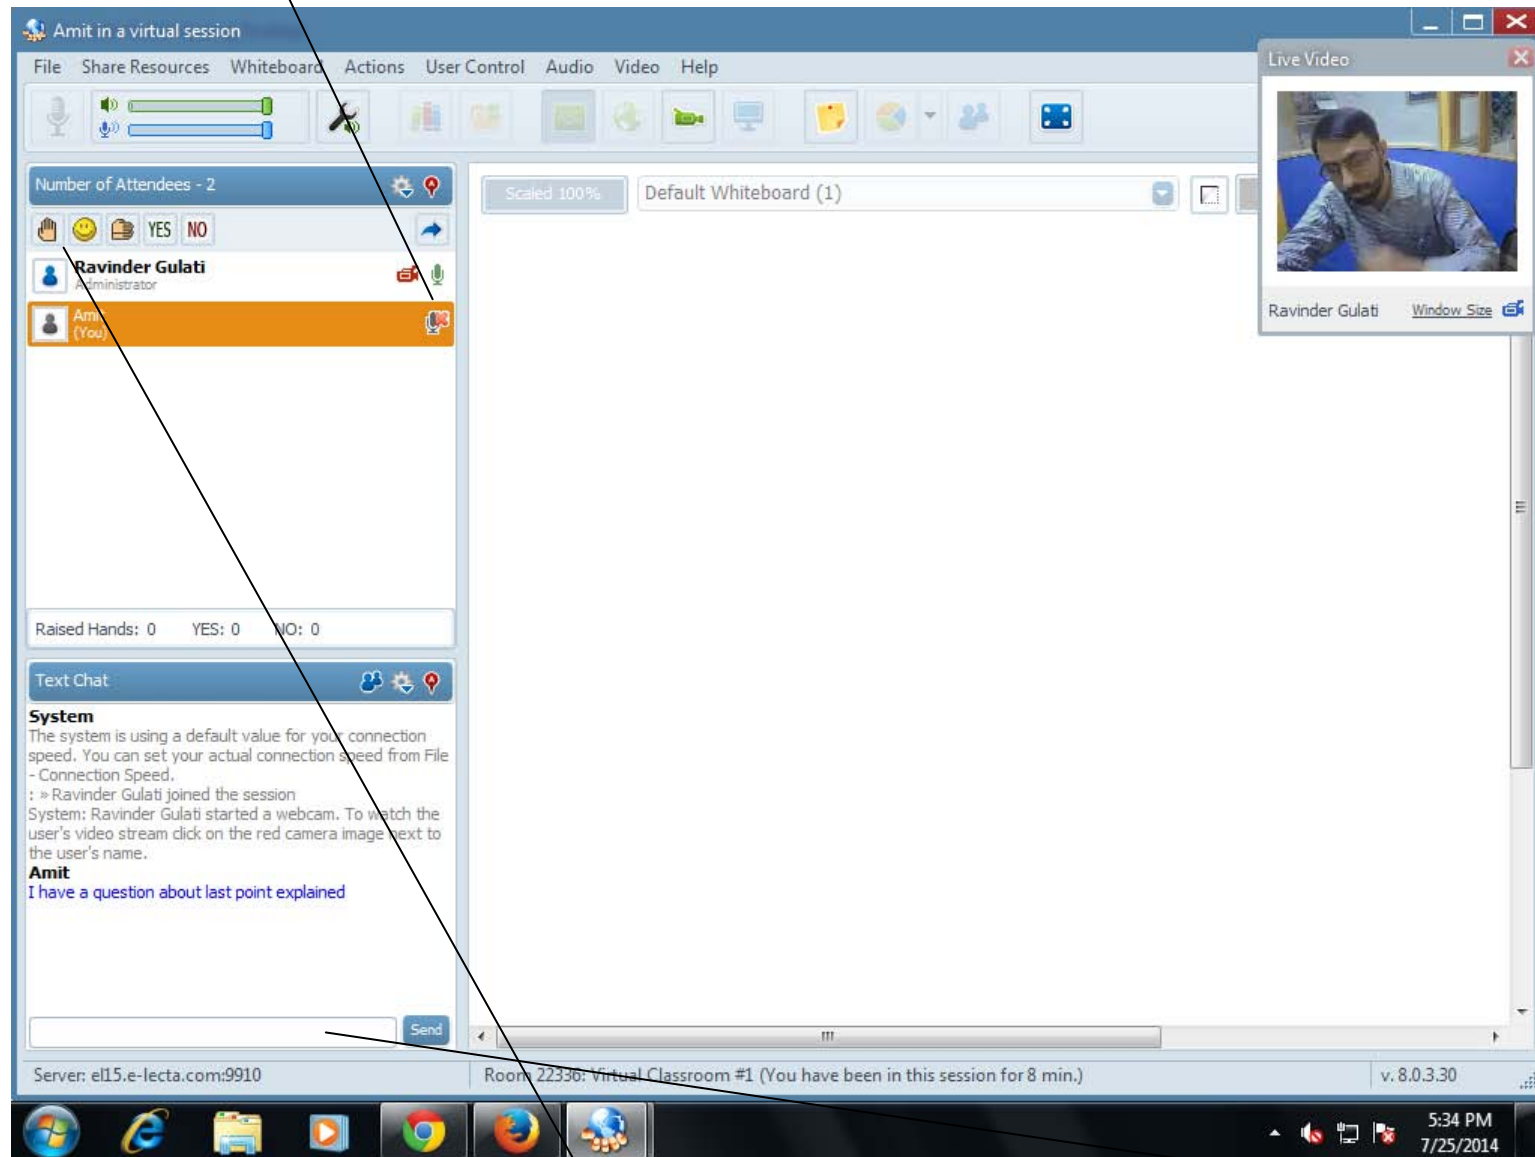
Amit in a virtual session

File Share Resources Whiteboard Actions User Control Audio Video Help

Live Video

Number of Attendees - 2

YES NO

Ravinder Gulati
Administrator

Amit
(You)

Scaled 100%

Default Whiteboard (1)

Ravinder Gulati Window Size

Raised Hands: 0 YES: 0 NO: 0

Text Chat

System
The system is using a default value for your connection speed. You can set your actual connection speed from File - Connection Speed.
: » Ravinder Gulati joined the session
System: Ravinder Gulati started a webcam. To watch the user's video stream click on the red camera image next to the user's name.
Amit
I have a question about last point explained

Send

Server: el15.e-lecta.com:9910

Room 22336: Virtual Classroom #1 (You have been in this session for 8 min.)

v. 8.0.3.30

5:34 PM
7/25/2014